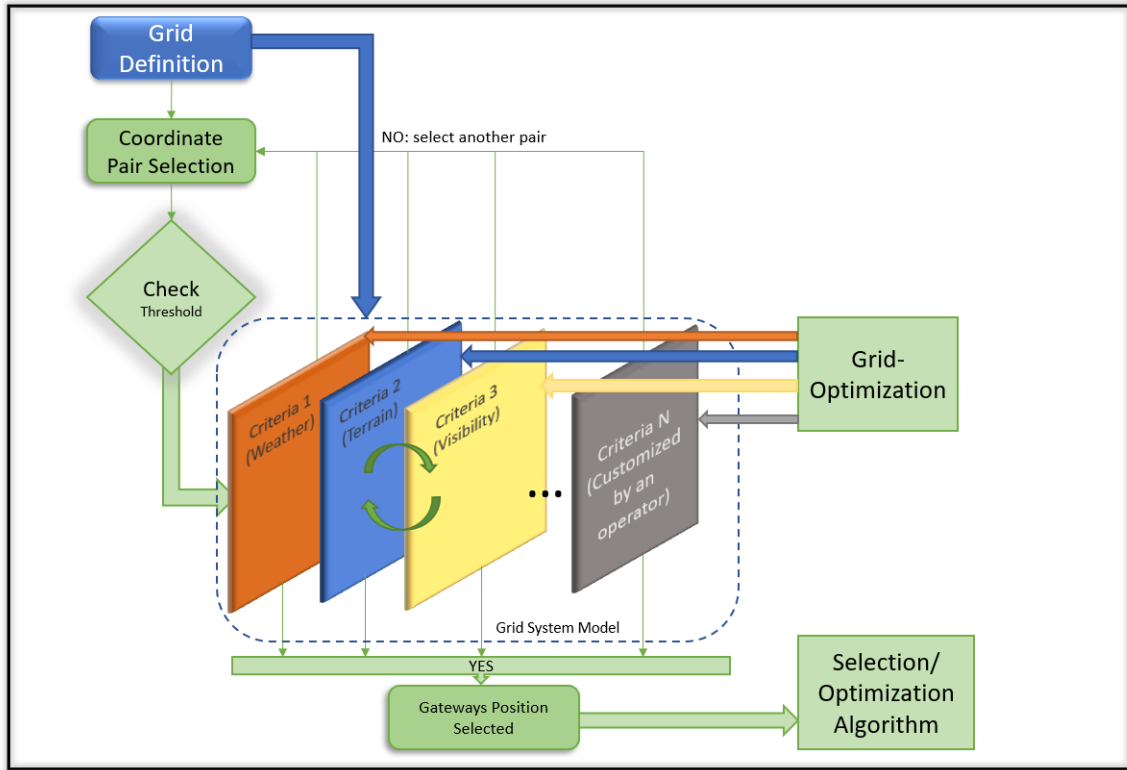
Grid Definition

Coordinate Pair Selection

NO: select another pair

Check
Threshold

Criteria 1 (Weather)

Criteria 2 (Terrain)

Criteria 3 (Visibility)

...

Criteria N (Customized by an operator)

Grid-Optimization

Grid System Model

YES

Gateways Position Selected

Selection/ Optimization Algorithm